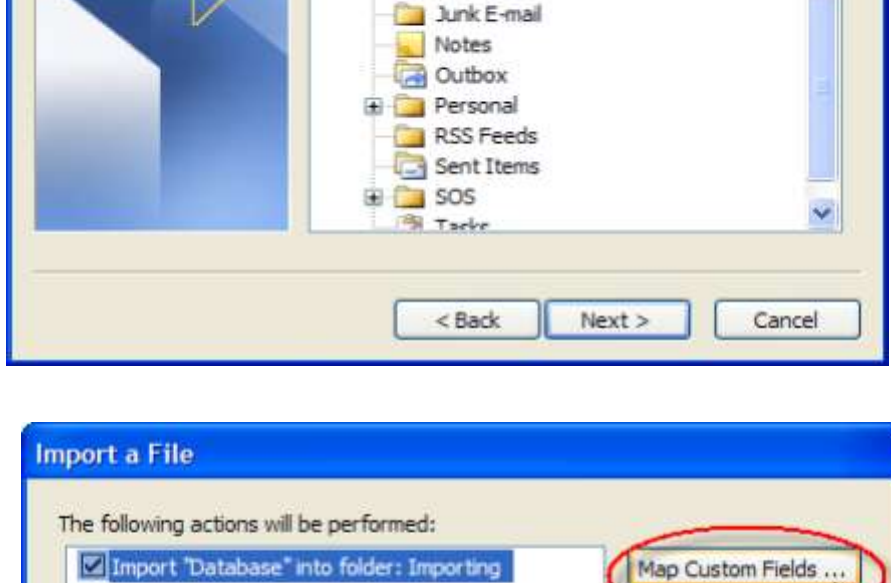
Junk E-mail
Notes
Outbox
Personal
RSS Feeds
Sent Items
SOS
Tasks

< Back
Next >
Cancel

Import a File

The following actions will be performed:

Import "Database" into folder: Importing

Map Custom Fields ...